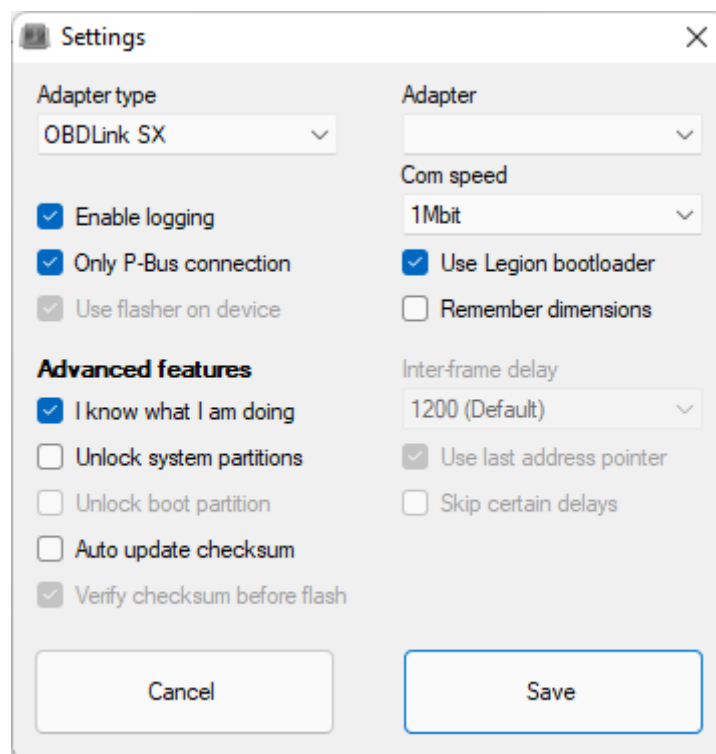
Settings

Adapter type
OBDLink SX

Adapter

Com speed
1Mbit

Enable logging
Only P-Bus connection
Use flasher on device

Use Legion bootloader
Remember dimensions

Advanced features
I know what I am doing
Unlock system partitions
Unlock boot partition
Auto update checksum
Verify checksum before flash

Inter-frame delay
1200 (Default)
Use last address pointer
Skip certain delays

Cancel
Save